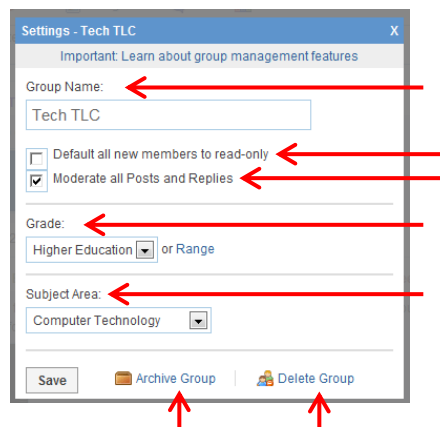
Settings - Tech TLC
X
Important: Learn about group management features

Group Name:
Tech TLC

Default all new members to read-only
Moderate all Posts and Replies

Grade:
Higher Education or Range

Subject Area:
Computer Technology

Save
Archive Group
Delete Group